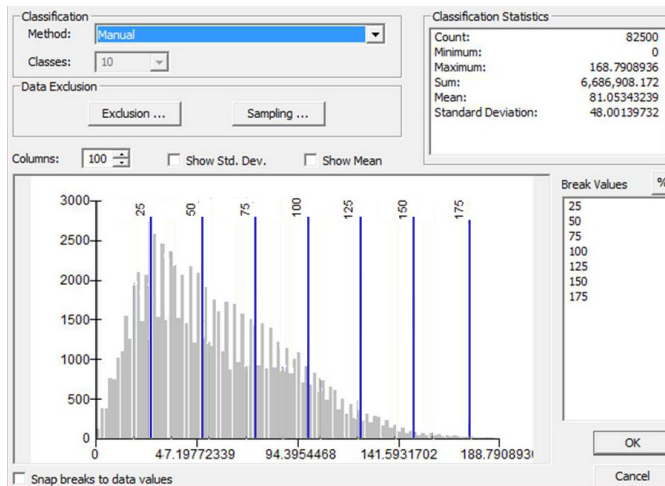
Classification
Method: Manual
Classes: 10

Data Exclusion
Exclusion ... Sampling ...

Classification Statistics
| | |
|---|---|
| Count: | 82500 |
| Minimum: | 0 |
| Maximum: | 168.7908936 |
| Sum: | 6,686,908.172 |
| Mean: | 81.05343239 |
| Standard Deviation: | 48.00139732 |

Columns: 100 Show Std. Dev. Show Mean

3000
2500
2000
1500
1000
500
0

25 50 75 100 125 150 175

0 47.19772339 94.3954468 141.5931702 188.790893

Break Values %
25
50
75
100
125
150
175

OK

Snap breaks to data values

Cancel